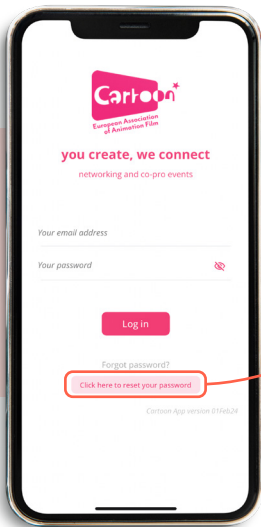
Cartoon
European Association of Animation Film

you create, we connect

networking and co-pro events

Your email address

Your password

Log in

Forgot password?

Click here to reset your password

Cartoon App version 01Feb24